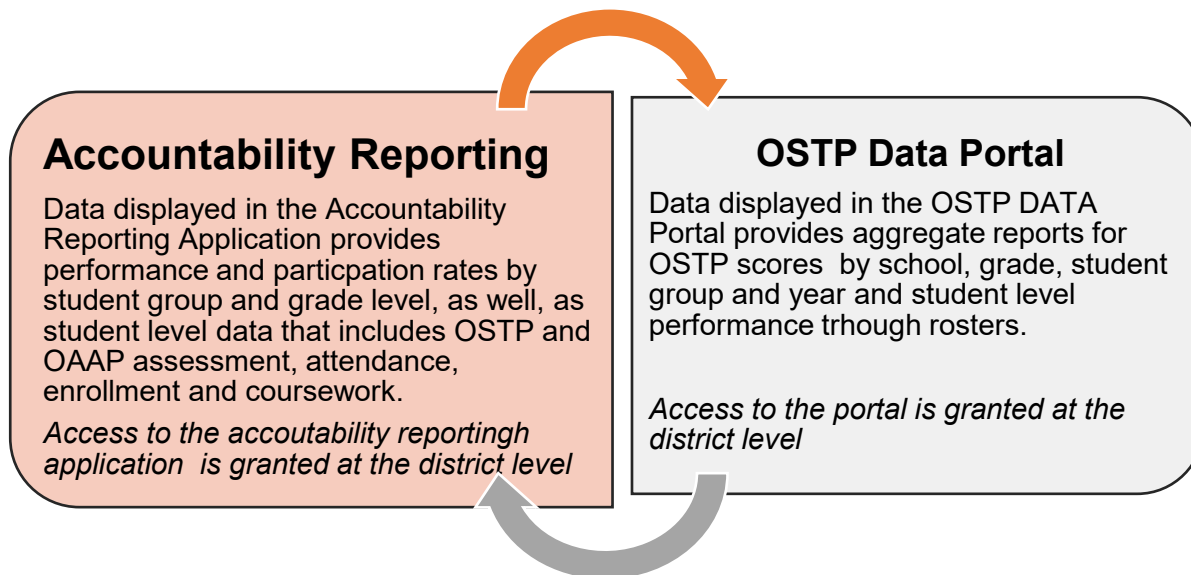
Accountability Reporting

Data displayed in the Accountability Reporting Application provides performance and particpation rates by student group and grade level, as well, as student level data that includes OSTP and OAAP assessment, attendance, enrollment and coursework.

*Access to the accoutability reportingh application is granted at the district level*

OSTP Data Portal

Data displayed in the OSTP DATA Portal provides aggregate reports for OSTP scores by school, grade, student group and year and student level performance trhough rosters.

*Access to the portal is granted at the district level*